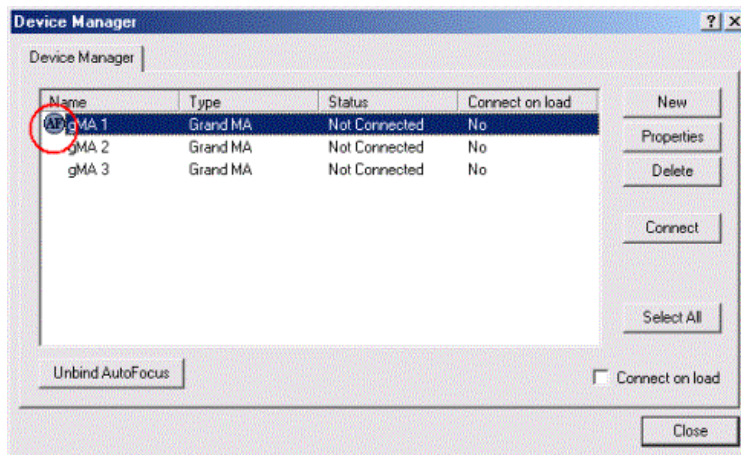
Device Manager

?

×

Device Manager

| Name | Type | Status | Connect on load |
|---|---|---|---|
| AF gMA 1 | Grand MA | Not Connected | No |
| gMA 2 | Grand MA | Not Connected | No |
| gMA 3 | Grand MA | Not Connected | No |

New

Properties

Delete

Connect

Select All

Unbind AutoFocus

Connect on load

Close